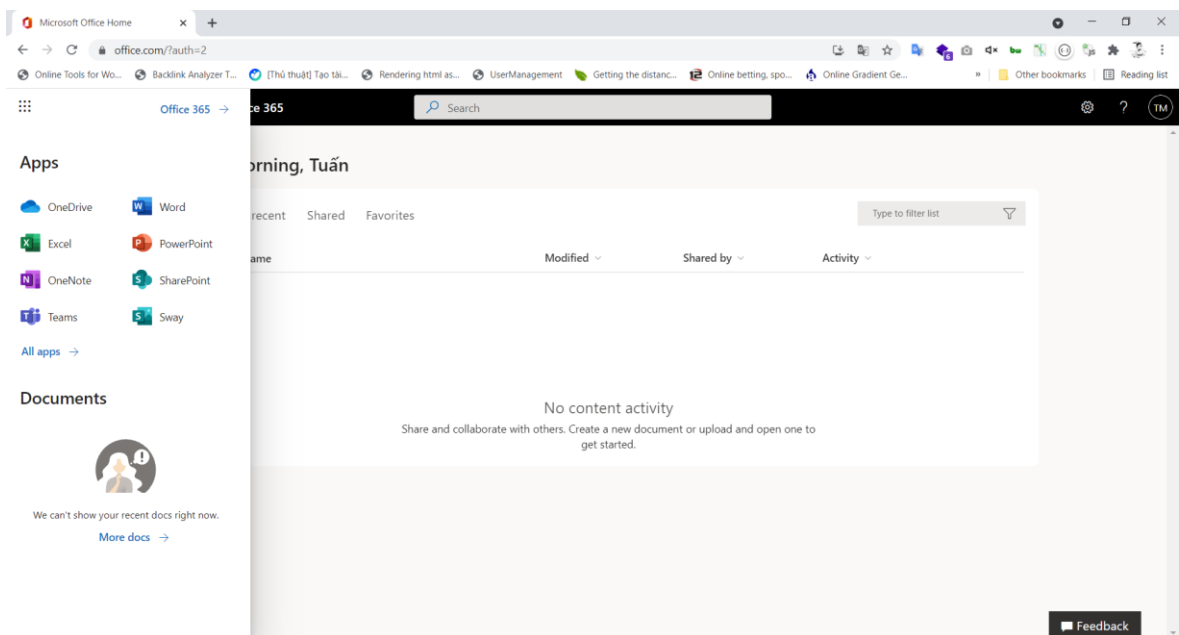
Microsoft Office Home × +

office.com/?auth=2

Online Tools for Wo... Backlink Analyzer T... [Thủ thuật] Tạo tài... Rendering html as... UserManagement Getting the distanc... Online betting, spo... Online Gradient Ge... » Other bookmarks Reading list

Office 365 →

ce 365

Search

TM

Apps

OneDrive
Word
Excel
PowerPoint
OneNote
SharePoint
Teams
Sway

All apps →

Documents

We can't show your recent docs right now.

More docs →

orning, Tuấn

recent Shared Favorites

Type to filter list

ame Modified Shared by Activity

No content activity

Share and collaborate with others. Create a new document or upload and open one to get started.

Feedback